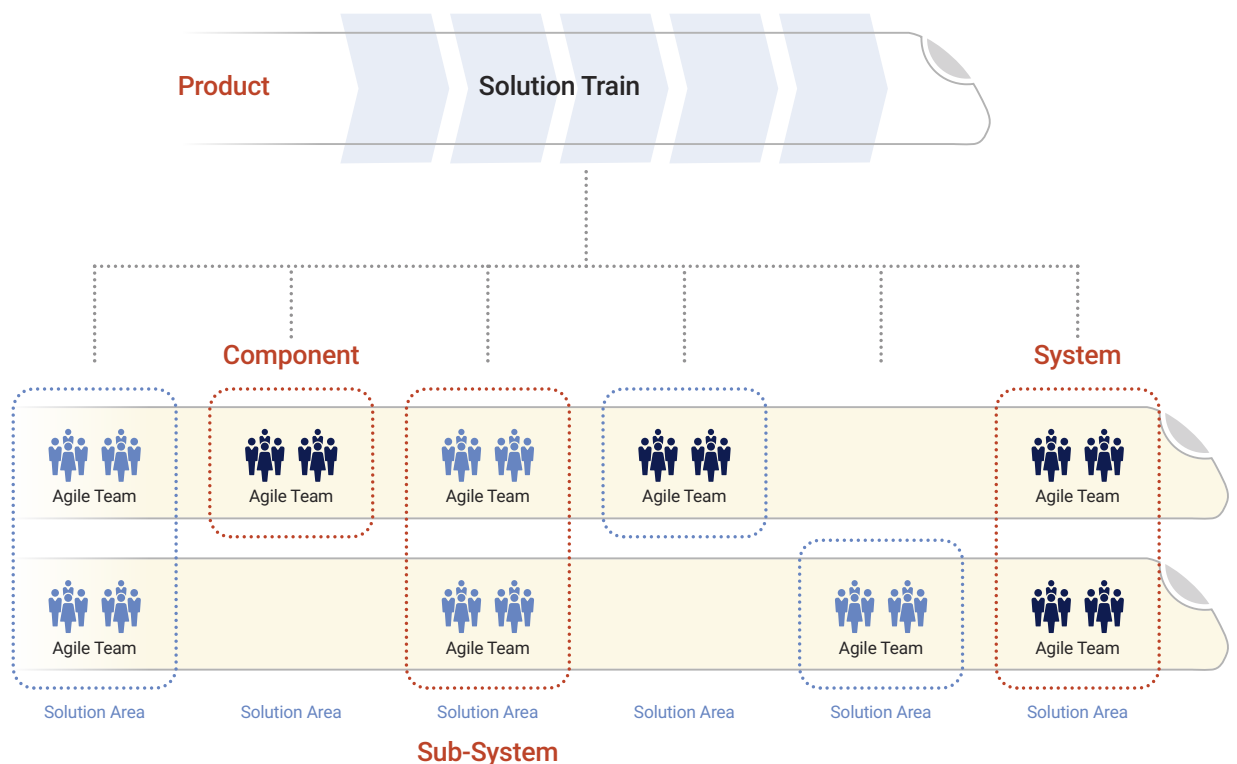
Product

Solution Train

Component

System

Agile Team

Agile Team

Agile Team

Agile Team

Agile Team

Agile Team

Agile Team

Agile Team

Agile Team

Solution Area

Solution Area

Solution Area

Solution Area

Solution Area

Solution Area

Sub-System